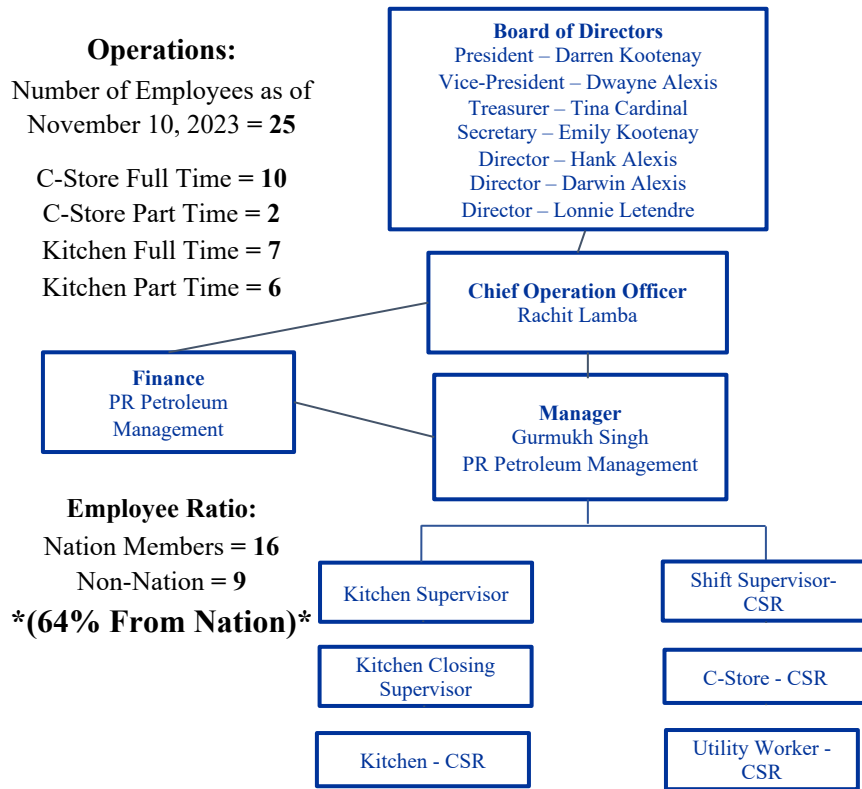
**Operations:**
Number of Employees as of November 10, 2023 = **25**

C-Store Full Time = **10**
C-Store Part Time = **2**
Kitchen Full Time = **7**
Kitchen Part Time = **6**

**Board of Directors**
President – Darren Kootenay
Vice-President – Dwayne Alexis
Treasurer – Tina Cardinal
Secretary – Emily Kootenay
Director – Hank Alexis
Director – Darwin Alexis
Director – Lonnie Letendre

**Chief Operation Officer**
Rachit Lamba

**Finance**
PR Petroleum Management

**Manager**
Gurmukh Singh
PR Petroleum Management

**Employee Ratio:**
Nation Members = **16**
Non-Nation = **9**
***(64% From Nation)***

Kitchen Supervisor

Kitchen Closing Supervisor

Kitchen - CSR

Shift Supervisor-CSR

C-Store - CSR

Utility Worker - CSR